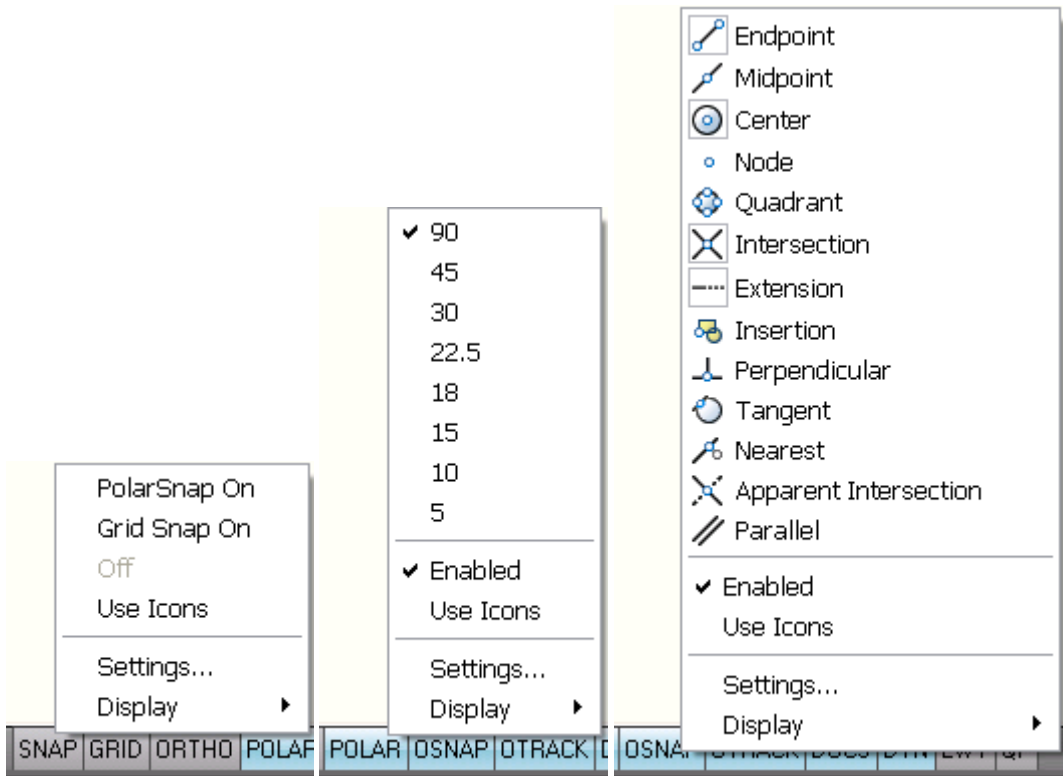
PolarSnap On
Grid Snap On
Off
Use Icons
Settings...
Display

SNAP GRID ORTHO POLAF

✔ 90
45
30
22.5
18
15
10
5
✔ Enabled
Use Icons
Settings...
Display

POLAR OSNAP OTRACK

Endpoint
Midpoint
Center
Node
Quadrant
Intersection
Extension
Insertion
Perpendicular
Tangent
Nearest
Apparent Intersection
Parallel
✔ Enabled
Use Icons
Settings...
Display

OSNA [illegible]